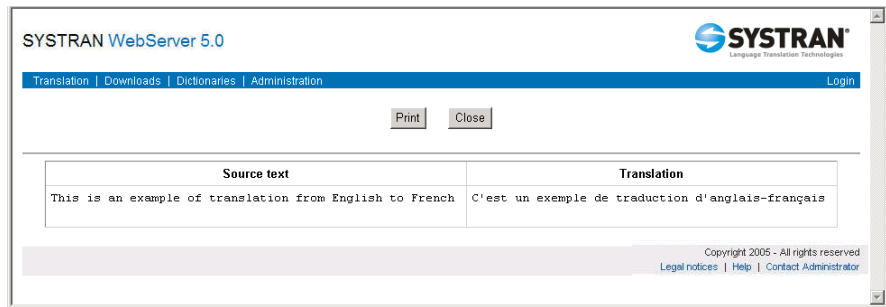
SYSTRAN WebServer 5.0

SYSTRAN®
Language Translation Technologies

Translation | Downloads | Dictionaries | Administration

Login

Print Close

| Source text | Translation |
|---|---|
| This is an example of translation from English to French | C'est un exemple de traduction d'anglais-français |

Copyright 2005 - All rights reserved
Legal notices | Help | Contact Administrator